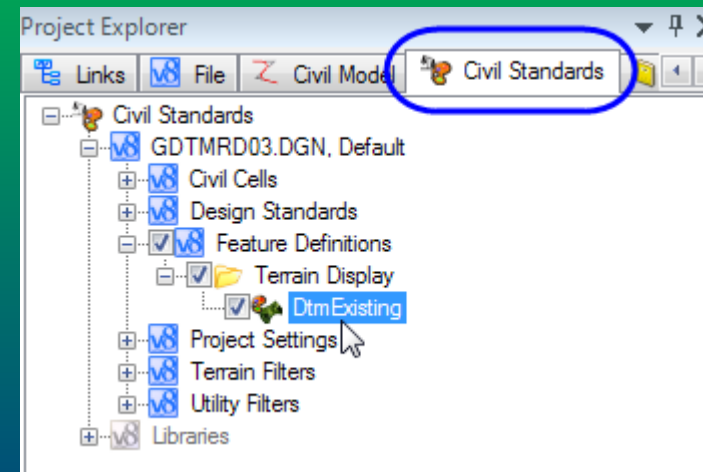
Project Explorer

Links
File
Civil Model
Civil Standards

Civil Standards
GDTMRD03.DGN, Default
Civil Cells
Design Standards
Feature Definitions
Terrain Display
DtmExisting
Project Settings
Terrain Filters
Utility Filters
Libraries